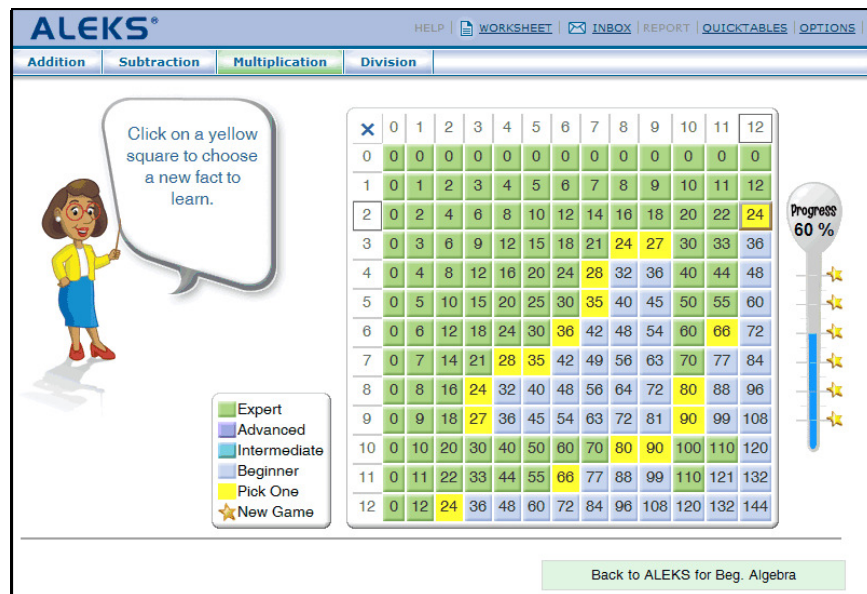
ALEKS®

HELP | WORKSHEET | INBOX | REPORT | QUICKTABLES | OPTIONS

Addition | Subtraction | Multiplication | Division

Click on a yellow square to choose a new fact to learn.

| × | 0 | 1 | 2 | 3 | 4 | 5 | 6 | 7 | 8 | 9 | 10 | 11 | 12 |
|---|---|---|---|---|---|---|---|---|---|---|---|---|---|
| 0 | 0 | 0 | 0 | 0 | 0 | 0 | 0 | 0 | 0 | 0 | 0 | 0 | 0 |
| 1 | 0 | 1 | 2 | 3 | 4 | 5 | 6 | 7 | 8 | 9 | 10 | 11 | 12 |
| 2 | 0 | 2 | 4 | 6 | 8 | 10 | 12 | 14 | 16 | 18 | 20 | 22 | 24 |
| 3 | 0 | 3 | 6 | 9 | 12 | 15 | 18 | 21 | 24 | 27 | 30 | 33 | 36 |
| 4 | 0 | 4 | 8 | 12 | 16 | 20 | 24 | 28 | 32 | 36 | 40 | 44 | 48 |
| 5 | 0 | 5 | 10 | 15 | 20 | 25 | 30 | 35 | 40 | 45 | 50 | 55 | 60 |
| 6 | 0 | 6 | 12 | 18 | 24 | 30 | 36 | 42 | 48 | 54 | 60 | 66 | 72 |
| 7 | 0 | 7 | 14 | 21 | 28 | 35 | 42 | 49 | 56 | 63 | 70 | 77 | 84 |
| 8 | 0 | 8 | 16 | 24 | 32 | 40 | 48 | 56 | 64 | 72 | 80 | 88 | 96 |
| 9 | 0 | 9 | 18 | 27 | 36 | 45 | 54 | 63 | 72 | 81 | 90 | 99 | 108 |
| 10 | 0 | 10 | 20 | 30 | 40 | 50 | 60 | 70 | 80 | 90 | 100 | 110 | 120 |
| 11 | 0 | 11 | 22 | 33 | 44 | 55 | 66 | 77 | 88 | 99 | 110 | 121 | 132 |
| 12 | 0 | 12 | 24 | 36 | 48 | 60 | 72 | 84 | 96 | 108 | 120 | 132 | 144 |

Expert
Advanced
Intermediate
Beginner
Pick One
New Game

Progress
60 %

Back to ALEKS for Beg. Algebra